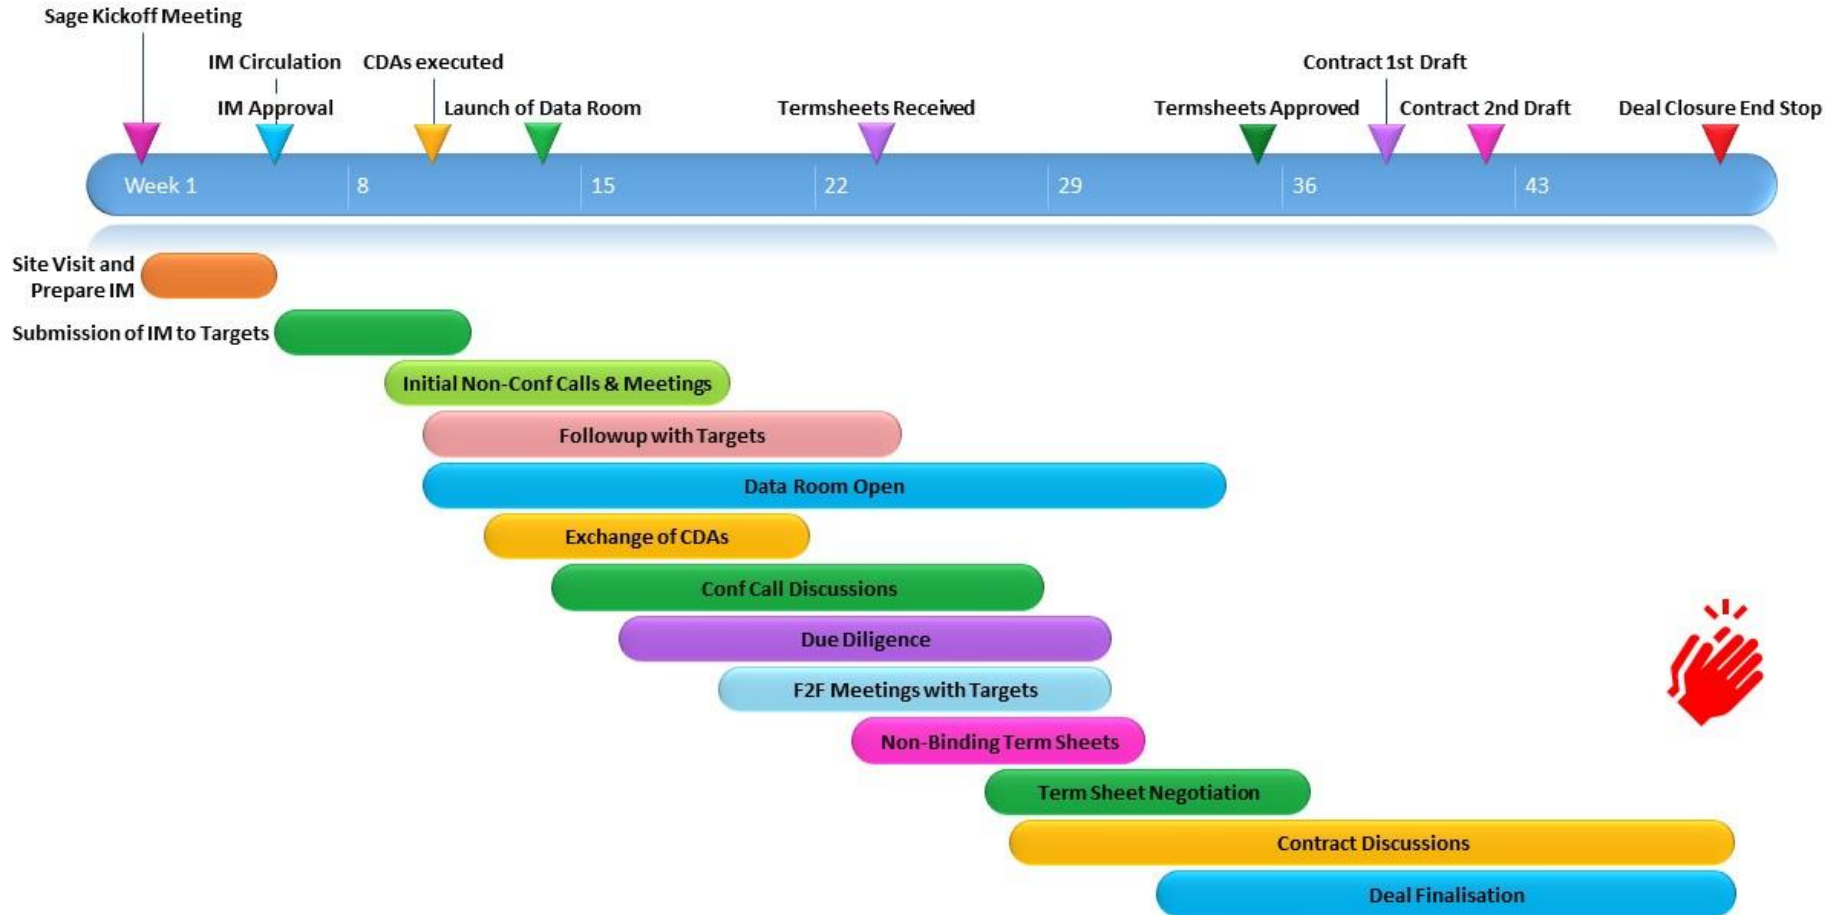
Sage Kickoff Meeting

IM Circulation

IM Approval

CDAs executed

Launch of Data Room

Termsheets Received

Termsheets Approved

Contract 1st Draft

Contract 2nd Draft

Deal Closure End Stop

Week 1

8

15

22

29

36

43

Site Visit and Prepare IM

Submission of IM to Targets

Initial Non-Conf Calls & Meetings

Followup with Targets

Data Room Open

Exchange of CDAs

Conf Call Discussions

Due Diligence

F2F Meetings with Targets

Non-Binding Term Sheets

Term Sheet Negotiation

Contract Discussions

Deal Finalisation